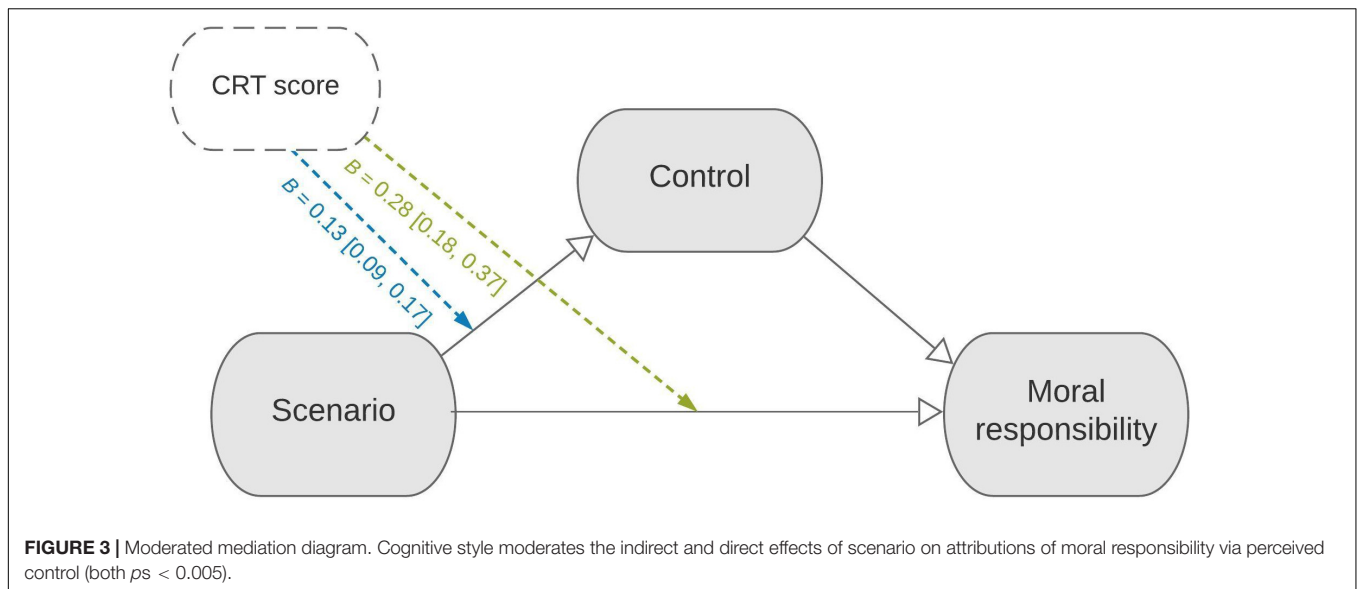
CRT score

B = 0.28 [0.18, 0.37]

B = 0.13 [0.09, 0.17]

Control

Scenario

Moral responsibility

**FIGURE 3 |** Moderated mediation diagram. Cognitive style moderates the indirect and direct effects of scenario on attributions of moral responsibility via perceived control (both *p*s < 0.005).